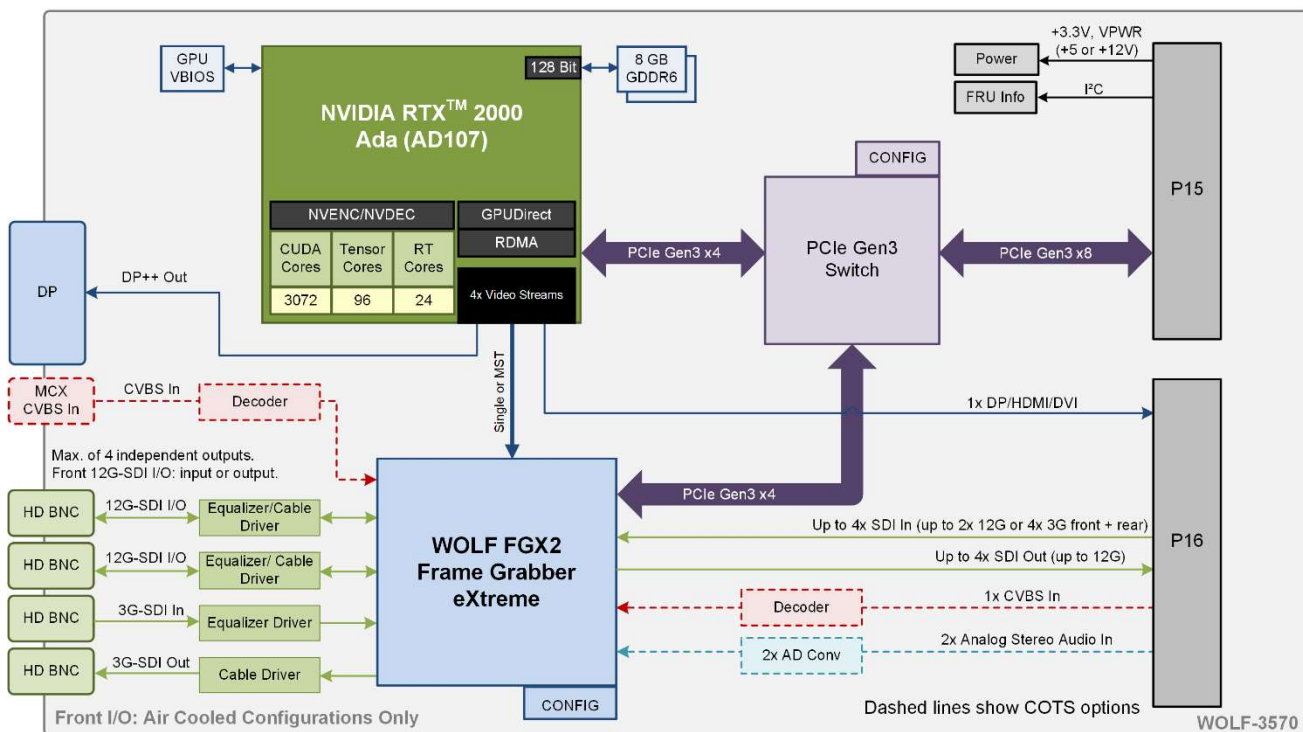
GPU VBIOS

128 Bit

8 GB GDDR6

NVIDIA RTX$^{TM}$ 2000 Ada (AD107)

NVENC/NVDEC

GPUDirect

RDMA

| CUDA Cores | Tensor Cores | RT Cores |
|---|---|---|
| 3072 | 96 | 24 |

4x Video Streams

+3.3V, VPWR (+5 or +12V)

Power

FRU Info

I$^2$C

CONFIG

PCIe Gen3 Switch

PCIe Gen3 x4

PCIe Gen3 x8

P15

DP

DP++ Out

MCX CVBS In

CVBS In

Decoder

Single or MST

1x DP/HDMI/DVI

Max. of 4 independent outputs. Front 12G-SDI I/O: input or output.

HD BNC

12G-SDI I/O

Equalizer/Cable Driver

HD BNC

12G-SDI I/O

Equalizer/ Cable Driver

HD BNC

3G-SDI In

Equalizer Driver

HD BNC

3G-SDI Out

Cable Driver

WOLF FGX2 Frame Grabber eXtreme

PCIe Gen3 x4

Up to 4x SDI In (up to 2x 12G or 4x 3G front + rear)

Up to 4x SDI Out (up to 12G)

P16

Decoder

1x CVBS In

2x AD Conv

2x Analog Stereo Audio In

CONFIG

Front I/O: Air Cooled Configurations Only

Dashed lines show COTS options

WOLF-3570